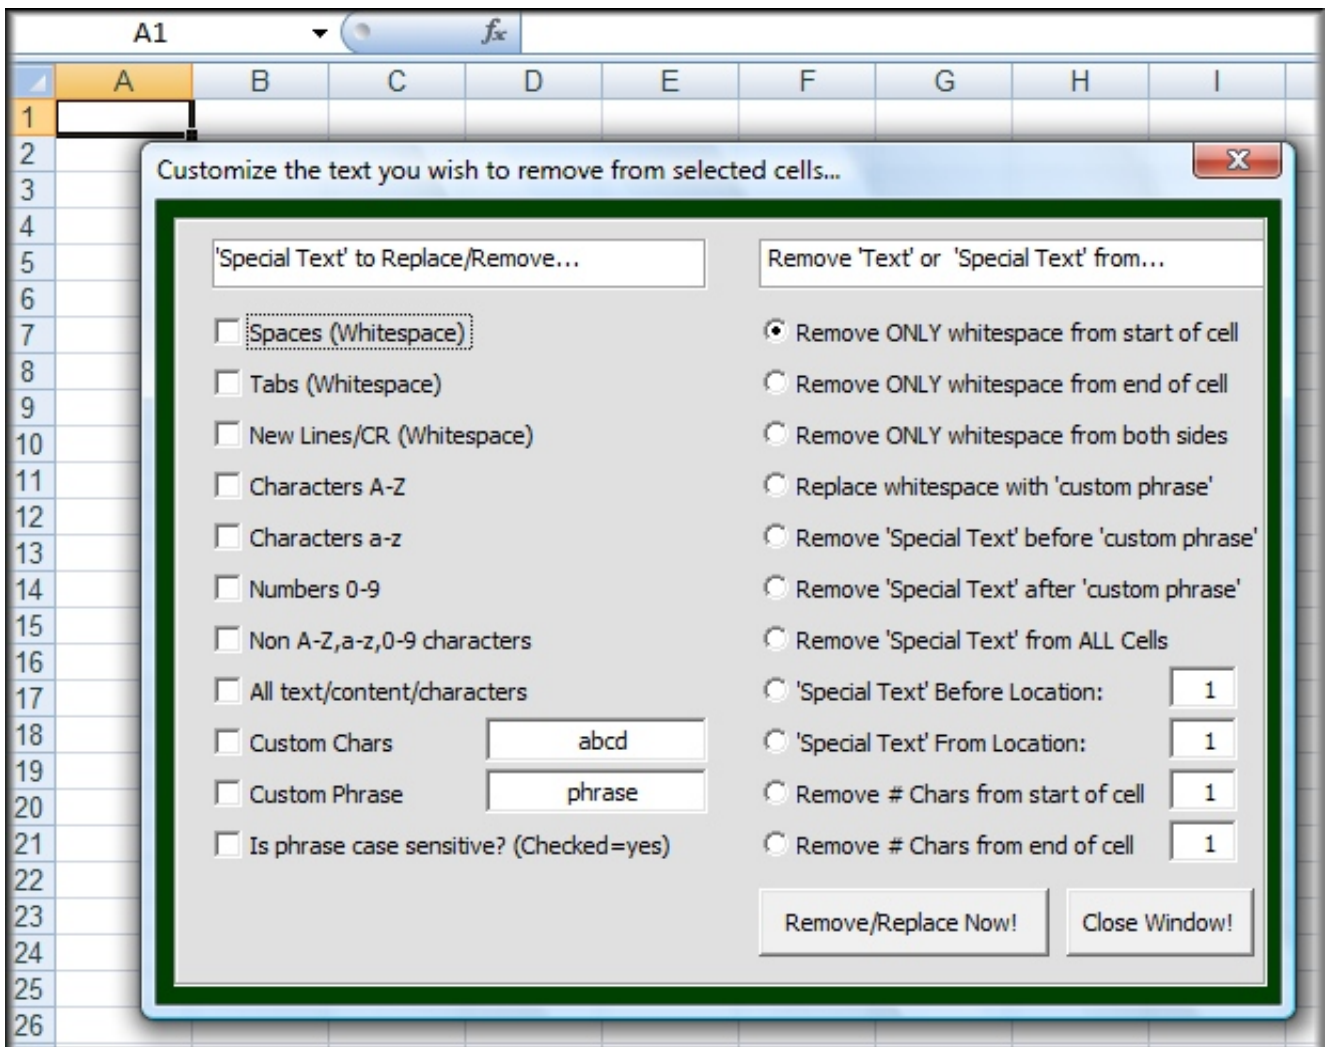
A1

$f_x$

| | A | B | C | D | E | F | G | H | I |
|---|---|---|---|---|---|---|---|---|---|
| 1 | | | | | | | | | |
| 2 | | | | | | | | | |
| 3 | | | | | | | | | |
| 4 | | | | | | | | | |
| 5 | | | | | | | | | |
| 6 | | | | | | | | | |
| 7 | | | | | | | | | |
| 8 | | | | | | | | | |
| 9 | | | | | | | | | |
| 10 | | | | | | | | | |
| 11 | | | | | | | | | |
| 12 | | | | | | | | | |
| 13 | | | | | | | | | |
| 14 | | | | | | | | | |
| 15 | | | | | | | | | |
| 16 | | | | | | | | | |
| 17 | | | | | | | | | |
| 18 | | | | | | | | | |
| 19 | | | | | | | | | |
| 20 | | | | | | | | | |
| 21 | | | | | | | | | |
| 22 | | | | | | | | | |
| 23 | | | | | | | | | |
| 24 | | | | | | | | | |
| 25 | | | | | | | | | |
| 26 | | | | | | | | | |

Customize the text you wish to remove from selected cells...

'Special Text' to Replace/Remove...

Spaces (Whitespace)
Tabs (Whitespace)
New Lines/CR (Whitespace)
Characters A-Z
Characters a-z
Numbers 0-9
Non A-Z,a-z,0-9 characters
All text/content/characters
Custom Chars abcd
Custom Phrase phrase
Is phrase case sensitive? (Checked=yes)

Remove 'Text' or 'Special Text' from...

Remove ONLY whitespace from start of cell
Remove ONLY whitespace from end of cell
Remove ONLY whitespace from both sides
Replace whitespace with 'custom phrase'
Remove 'Special Text' before 'custom phrase'
Remove 'Special Text' after 'custom phrase'
Remove 'Special Text' from ALL Cells
'Special Text' Before Location: 1
'Special Text' From Location: 1
Remove # Chars from start of cell 1
Remove # Chars from end of cell 1

Remove/Replace Now!
Close Window!